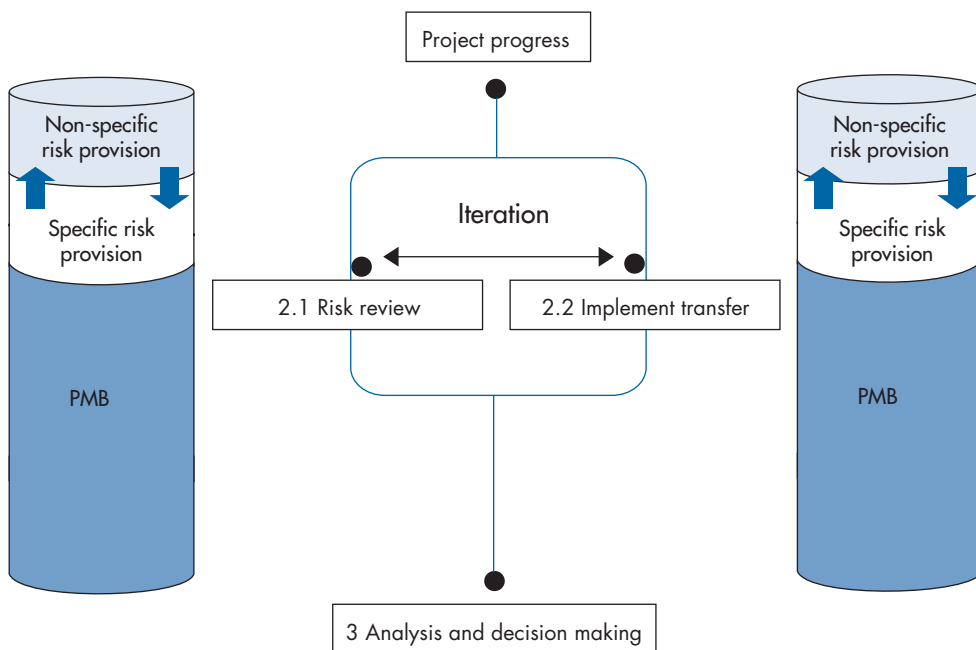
Project progress

Non-specific risk provision

Specific risk provision

PMB

Iteration

2.1 Risk review

2.2 Implement transfer

Non-specific risk provision

Specific risk provision

PMB

3 Analysis and decision making